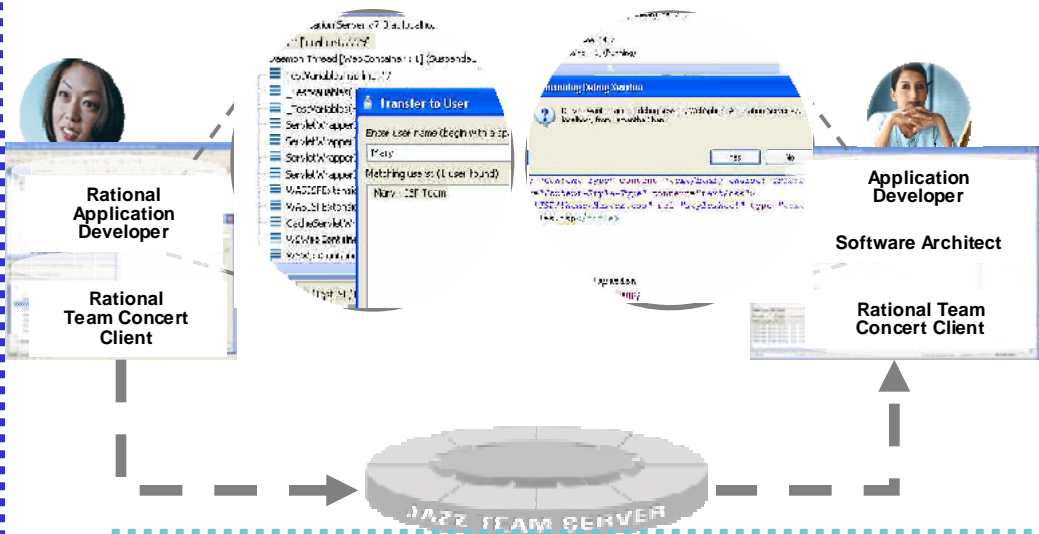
Rational Application Developer

Rational Team Concert Client

Transfer to User

Enter user name (begin with a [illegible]

Mary

Matching users (1 user found)

Mary - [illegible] Team

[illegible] Debug Session

Yes

No

Application Developer

Software Architect

Rational Team Concert Client

JAZZ TEAM SERVER